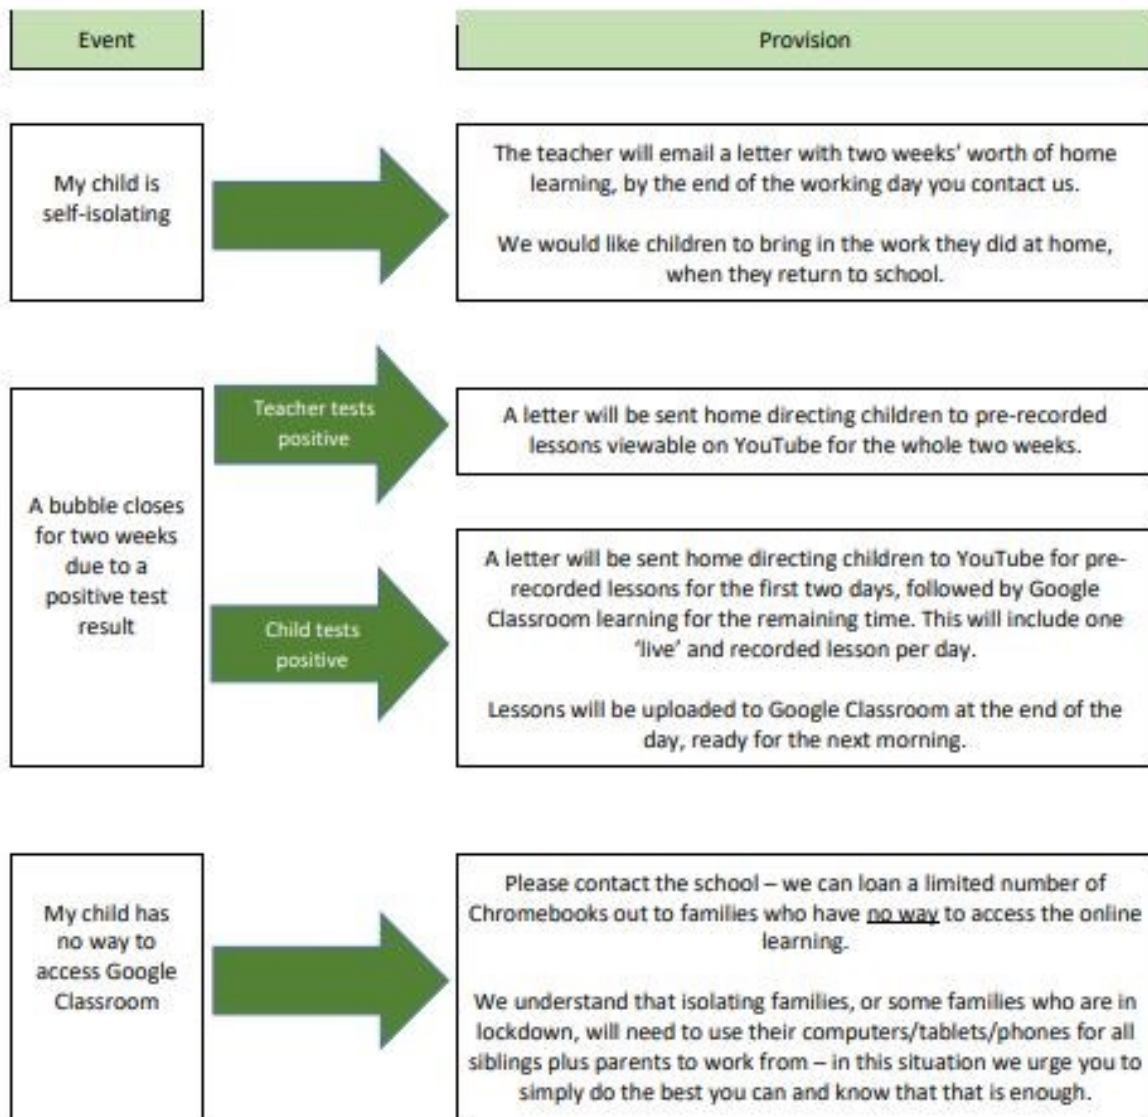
Event

Provision

My child is self-isolating

The teacher will email a letter with two weeks' worth of home learning, by the end of the working day you contact us.

We would like children to bring in the work they did at home, when they return to school.

A bubble closes for two weeks due to a positive test result

Teacher tests positive

A letter will be sent home directing children to pre-recorded lessons viewable on YouTube for the whole two weeks.

Child tests positive

A letter will be sent home directing children to YouTube for pre-recorded lessons for the first two days, followed by Google Classroom learning for the remaining time. This will include one 'live' and recorded lesson per day.

Lessons will be uploaded to Google Classroom at the end of the day, ready for the next morning.

My child has no way to access Google Classroom

Please contact the school – we can loan a limited number of Chromebooks out to families who have no way to access the online learning.

We understand that isolating families, or some families who are in lockdown, will need to use their computers/tablets/phones for all siblings plus parents to work from – in this situation we urge you to simply do the best you can and know that that is enough.